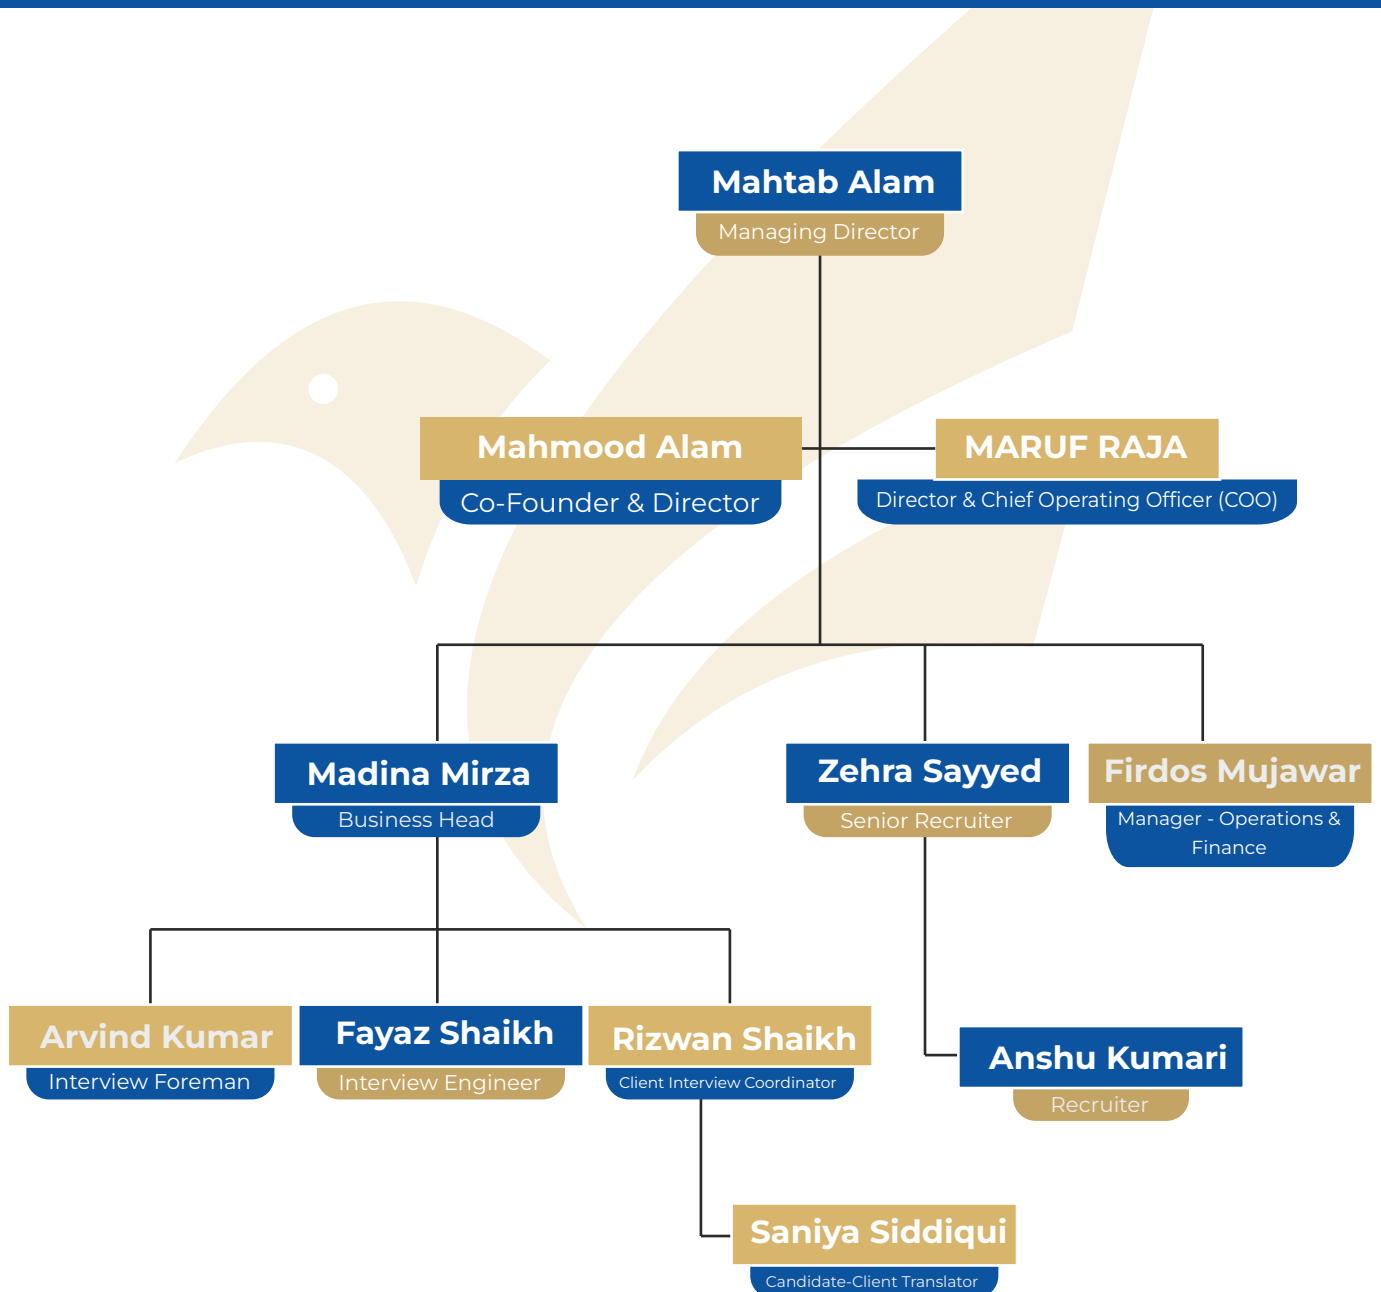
Mahtab Alam
Managing Director

Mahmood Alam
Co-Founder & Director

MARUF RAJA
Director & Chief Operating Officer (COO)

Madina Mirza
Business Head

Zehra Sayyed
Senior Recruiter

Firdos Mujawar
Manager - Operations & Finance

Arvind Kumar
Interview Foreman

Fayaz Shaikh
Interview Engineer

Rizwan Shaikh
Client Interview Coordinator

Anshu Kumari
Recruiter

Saniya Siddiqui
Candidate-Client Translator